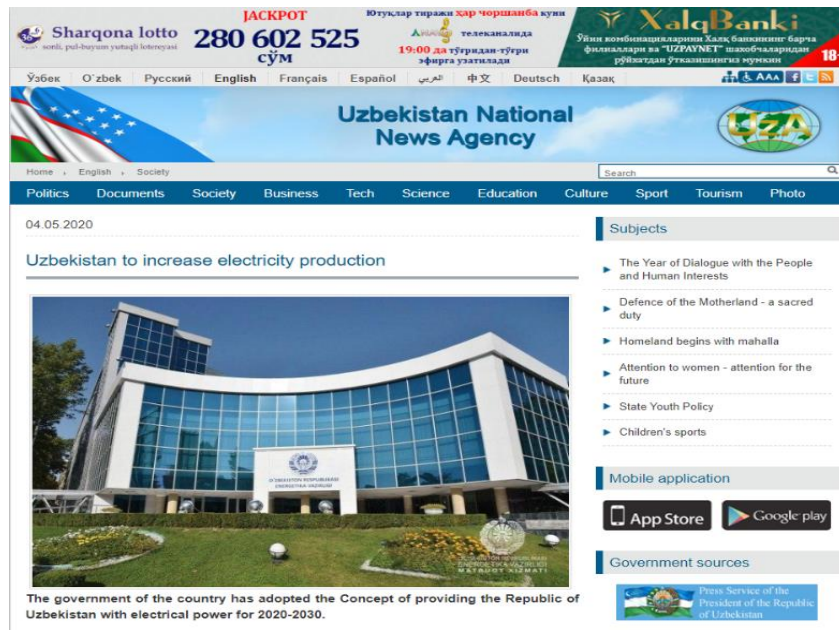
Sharqona lotto
sorili, pul-buyum yutuqli lotereyasi

JACKPOT
280 602 525
сўм

Ютуқлар тиражи ҳар чоршанба куни
телеканалида
19:00 да тўғридан-тўғри эфирга узатилади

XalqBanki
Ўйин комбинацияларини Халқ банкининг барча филиаллари ва "UZPAYNET" шахобчаларидан рўйхатдан ўтказишингиз мумкин
18+

Ўзбек | O`zbek | Русский | English | Français | Español | العربي | 中文 | Deutsch | Қазақ

AAA

Uzbekistan National News Agency

UZA

Home › English › Society

Search

Politics | Documents | Society | Business | Tech | Science | Education | Culture | Sport | Tourism | Photo

04.05.2020

Uzbekistan to increase electricity production

O'ZBEKISTON RESPUBLIKASI ENERGETIKA VAZIRLIGI

ENERGETIKA VAZIRLIGI MATBUOT XIZMATI

The government of the country has adopted the Concept of providing the Republic of Uzbekistan with electrical power for 2020-2030.

Subjects

The Year of Dialogue with the People and Human Interests

Defence of the Motherland - a sacred duty

Homeland begins with mahalla

Attention to women - attention for the future

State Youth Policy

Children's sports

Mobile application

App Store

Google play

Government sources

Press Service of the President of the Republic of Uzbekistan